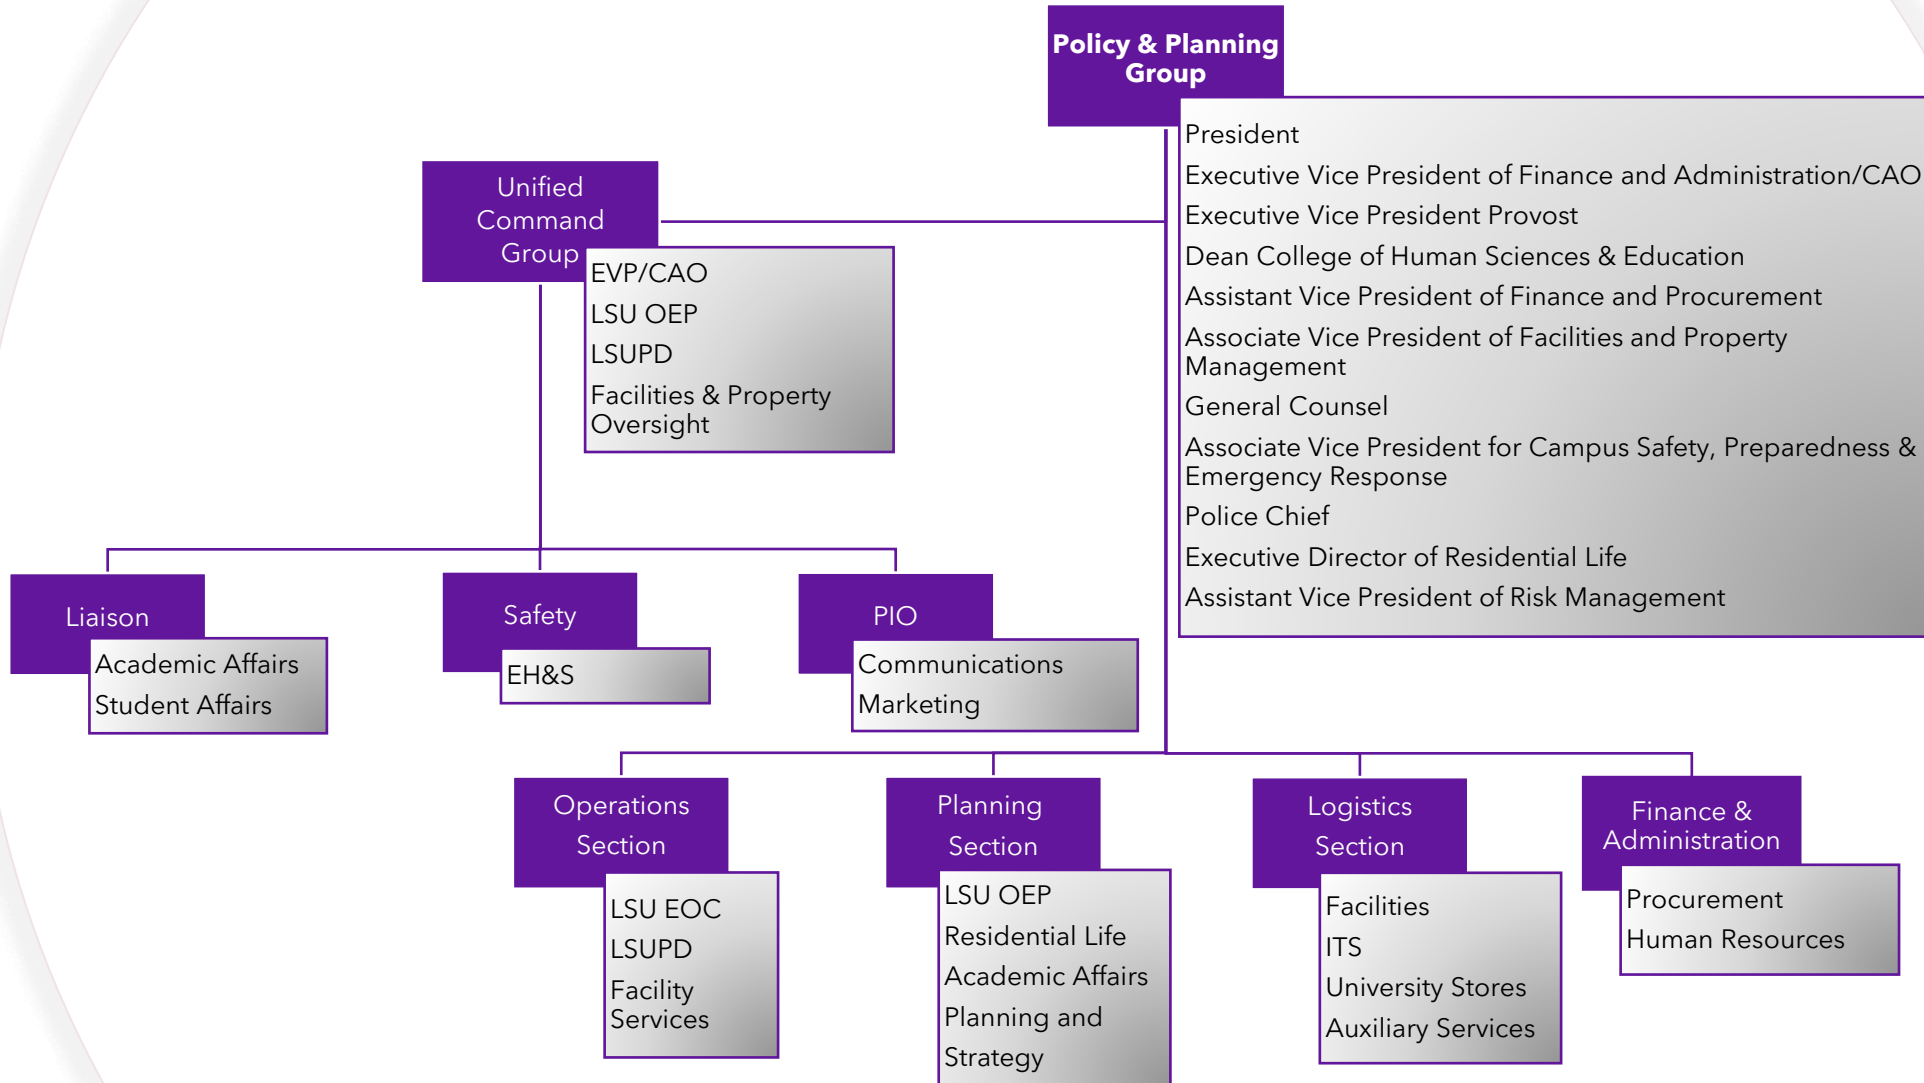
Policy & Planning Group

President
Executive Vice President of Finance and Administration/CAO
Executive Vice President Provost
Dean College of Human Sciences & Education
Assistant Vice President of Finance and Procurement
Associate Vice President of Facilities and Property Management
General Counsel
Associate Vice President for Campus Safety, Preparedness & Emergency Response
Police Chief
Executive Director of Residential Life
Assistant Vice President of Risk Management

Unified Command Group

EVP/CAO
LSU OEP
LSUPD
Facilities & Property Oversight

Liaison

Academic Affairs
Student Affairs

Safety

EH&S

PIO

Communications
Marketing

Operations Section

LSU EOC
LSUPD
Facility Services

Planning Section

LSU OEP
Residential Life
Academic Affairs
Planning and Strategy

Logistics Section

Facilities
ITS
University Stores
Auxiliary Services

Finance & Administration

Procurement
Human Resources